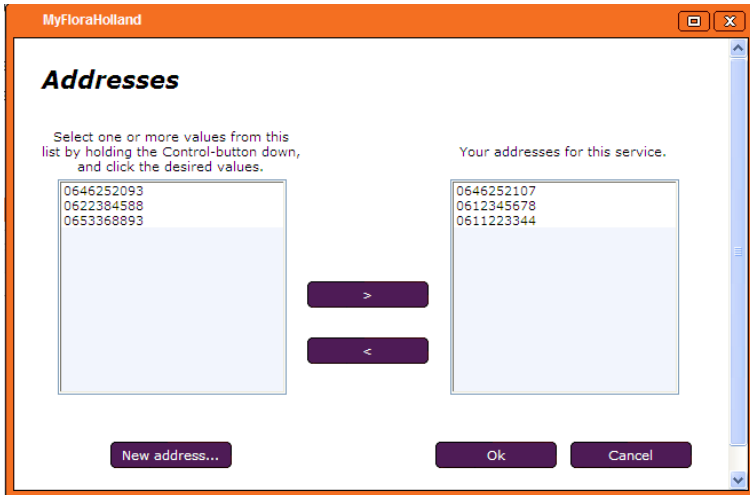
MyFloraHolland

Addresses

Select one or more values from this list by holding the Control-button down, and click the desired values.

0646252093
0622384588
0653368893

>

<

Your addresses for this service.

0646252107
0612345678
0611223344

New address...

Ok

Cancel